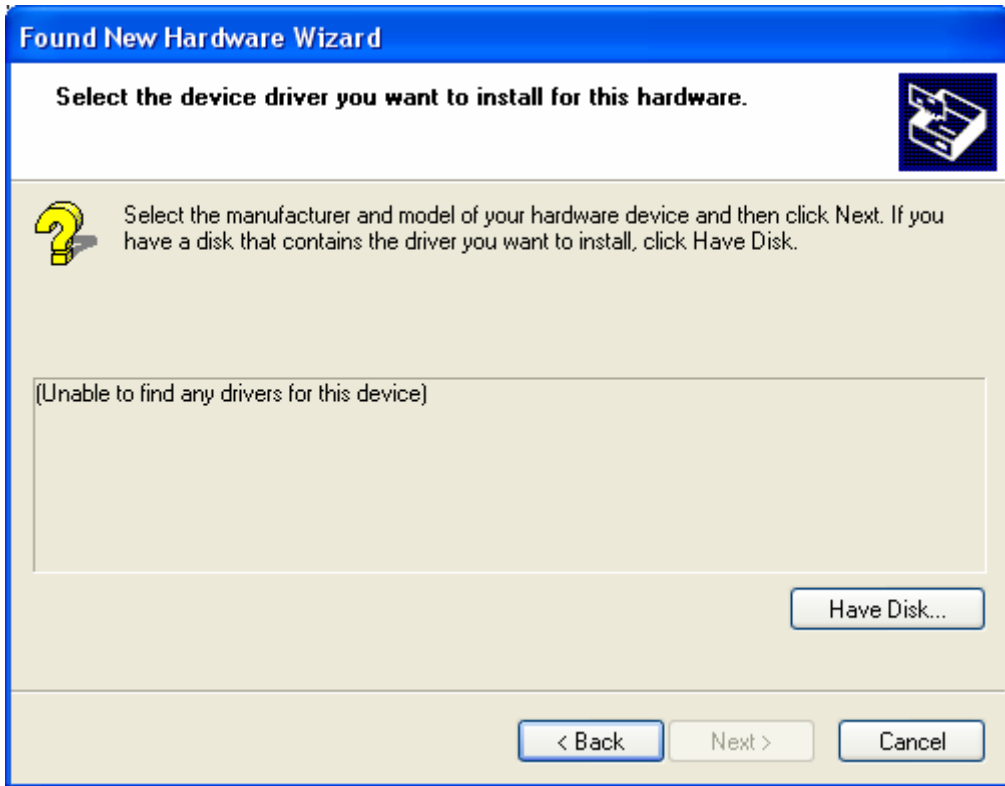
Found New Hardware Wizard

Select the device driver you want to install for this hardware.

Select the manufacturer and model of your hardware device and then click Next. If you have a disk that contains the driver you want to install, click Have Disk.

(Unable to find any drivers for this device)

Have Disk...

< Back

Next >

Cancel